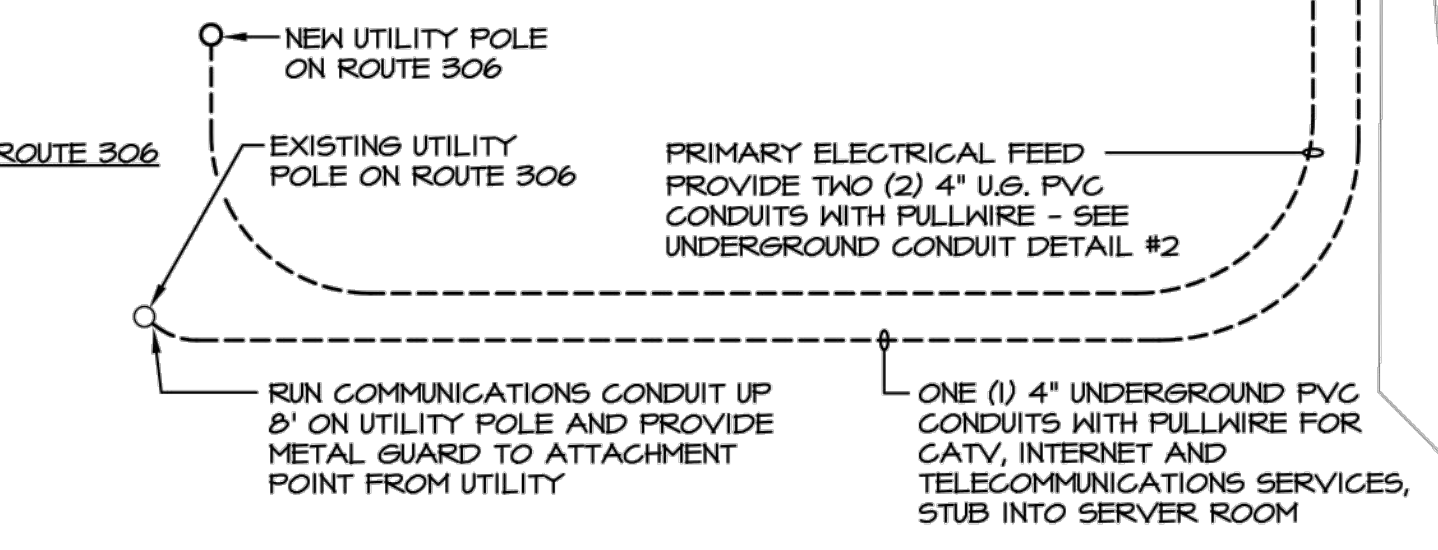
NEW UTILITY POLE ON ROUTE 306

ROUTE 306

EXISTING UTILITY POLE ON ROUTE 306

PRIMARY ELECTRICAL FEED PROVIDE TWO (2) 4" U.G. PVC CONDUITS WITH PULLWIRE - SEE UNDERGROUND CONDUIT DETAIL #2

RUN COMMUNICATIONS CONDUIT UP 8' ON UTILITY POLE AND PROVIDE METAL GUARD TO ATTACHMENT POINT FROM UTILITY

ONE (1) 4" UNDERGROUND PVC CONDUITS WITH PULLWIRE FOR CATV, INTERNET AND TELECOMMUNICATIONS SERVICES, STUB INTO SERVER ROOM